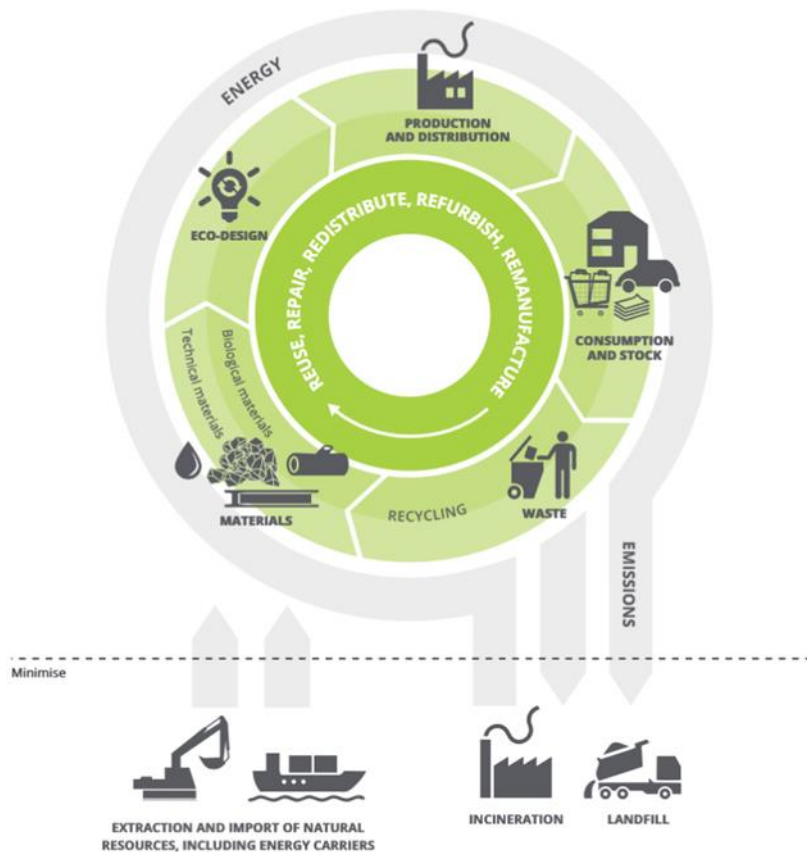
ENERGY

PRODUCTION AND DISTRIBUTION

ECO-DESIGN

REUSE, REPAIR, REDISTRIBUTE, REFURBISH, REMANUFACTURE

CONSUMPTION AND STOCK

Technical materials

Biological materials

MATERIALS

RECYCLING

WASTE

EMISSIONS

Minimise

EXTRACTION AND IMPORT OF NATURAL RESOURCES, INCLUDING ENERGY CARRIERS

INCINERATION

LANDFILL